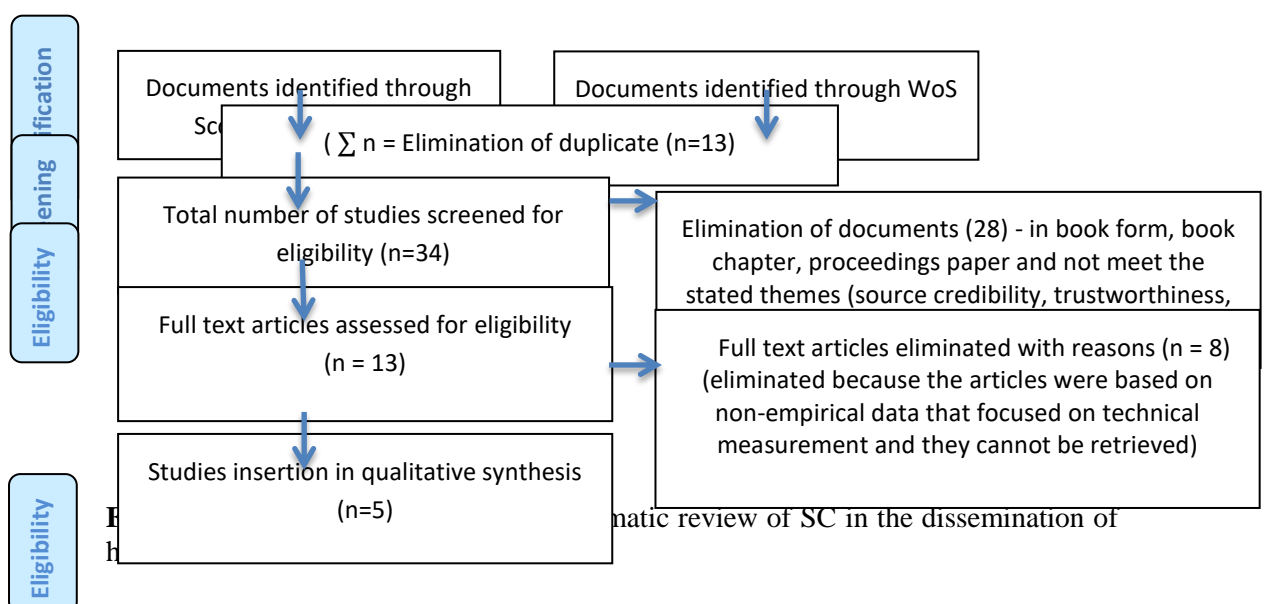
ification

ening

Eligibility

Documents identified through Sc

Documents identified through WoS

( $\sum$ n = Elimination of duplicate (n=13)

Total number of studies screened for eligibility (n=34)

Elimination of documents (28) - in book form, book chapter, proceedings paper and not meet the stated themes (source credibility, trustworthiness,

Full text articles assessed for eligibility (n = 13)

Full text articles eliminated with reasons (n = 8) (eliminated because the articles were based on non-empirical data that focused on technical measurement and they cannot be retrieved)

Studies insertion in qualitative synthesis (n=5)

Eligibility

Eligibility

F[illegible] matic review of SC in the dissemination of h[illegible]